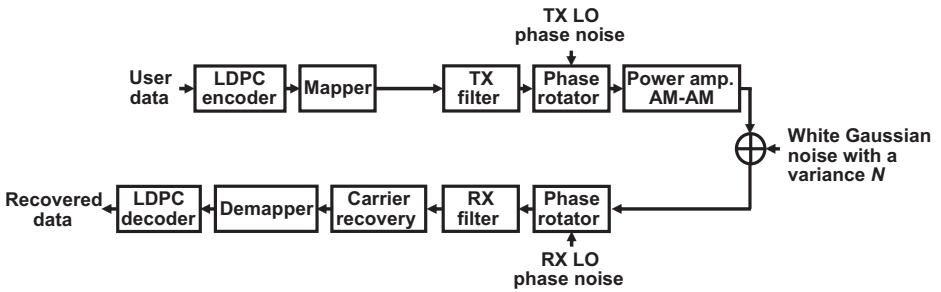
TX LO phase noise

User data

LDPC encoder

Mapper

TX filter

Phase rotator

Power amp. AM-AM

White Gaussian noise with a variance *N*

Recovered data

LDPC decoder

Demapper

Carrier recovery

RX filter

Phase rotator

RX LO phase noise